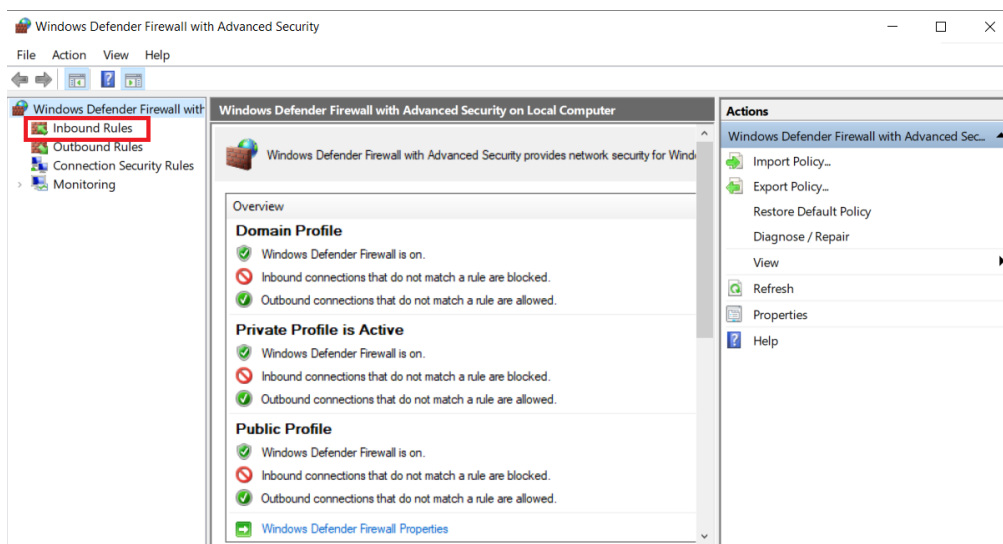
Windows Defender Firewall with Advanced Security

File Action View Help

Windows Defender Firewall with
Inbound Rules
Outbound Rules
Connection Security Rules
Monitoring

Windows Defender Firewall with Advanced Security on Local Computer

Windows Defender Firewall with Advanced Security provides network security for Wind

Overview

Domain Profile
Windows Defender Firewall is on.
Inbound connections that do not match a rule are blocked.
Outbound connections that do not match a rule are allowed.

Private Profile is Active
Windows Defender Firewall is on.
Inbound connections that do not match a rule are blocked.
Outbound connections that do not match a rule are allowed.

Public Profile
Windows Defender Firewall is on.
Inbound connections that do not match a rule are blocked.
Outbound connections that do not match a rule are allowed.

Windows Defender Firewall Properties

Actions
Windows Defender Firewall with Advanced Sec...
Import Policy...
Export Policy...
Restore Default Policy
Diagnose / Repair
View
Refresh
Properties
Help